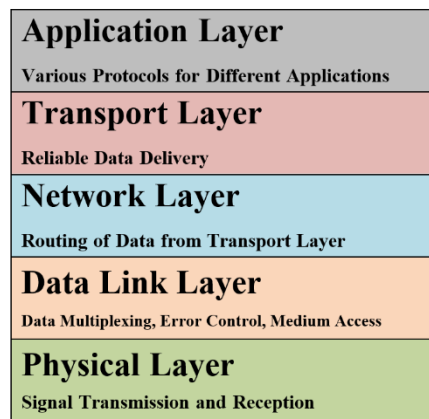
Application Layer
Various Protocols for Different Applications

Transport Layer
Reliable Data Delivery

Network Layer
Routing of Data from Transport Layer

Data Link Layer
Data Multiplexing, Error Control, Medium Access

Physical Layer
Signal Transmission and Reception